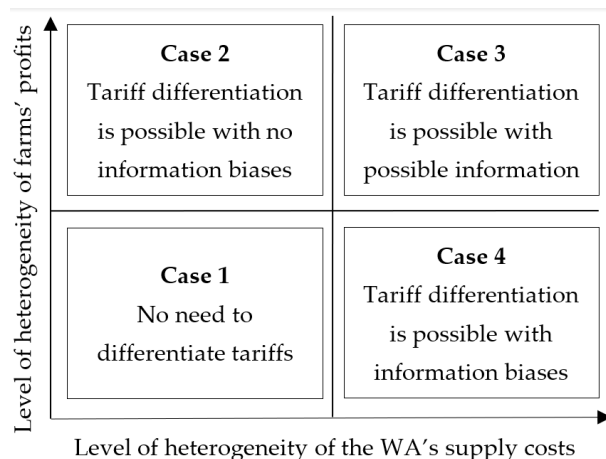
Level of heterogeneity of farms' profits

Case 2
Tariff differentiation is possible with no information biases

Case 3
Tariff differentiation is possible with possible information

Case 1
No need to differentiate tariffs

Case 4
Tariff differentiation is possible with information biases

Level of heterogeneity of the WA's supply costs